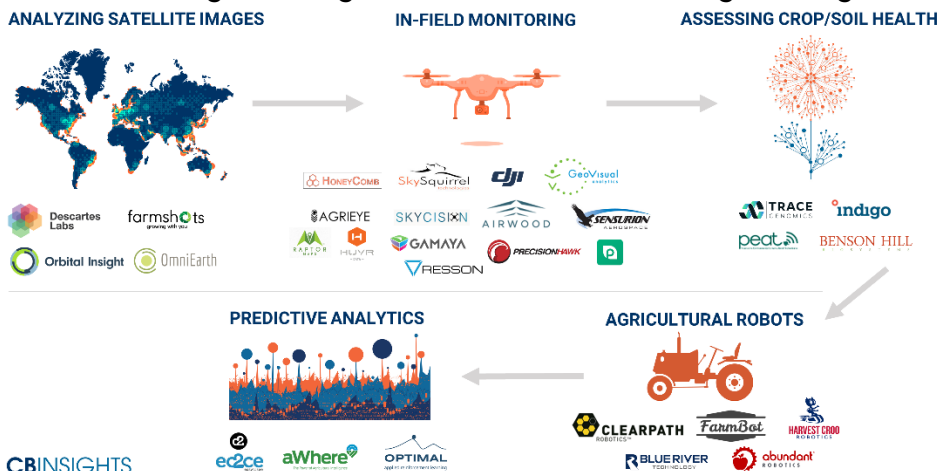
ANALYZING SATELLITE IMAGES

IN-FIELD MONITORING

ASSESSING CROP/SOIL HEALTH

Descartes Labs

farmshots growing with you

Orbital Insight

OmniEarth

HONEYCOMB

SkySquirrel

dji

GeoVisual analytics

AGRIEYE

SKYCISION

AIRWOOD

SENSURION AEROSPACE

RAPTOR MAPS

HUVR

GAMAYA

PRECISIONHAWK

RESSON

TRACE GENOMICS

indigo

peat

BENSON HILL

PREDICTIVE ANALYTICS

AGRICULTURAL ROBOTS

ec2ce

aWhere

OPTIMAL

CLEARPATH ROBOTICS

FarmBot

HARVEST CROO ROBOTICS

BLUE RIVER TECHNOLOGY

abundant robotics

CB INSIGHTS